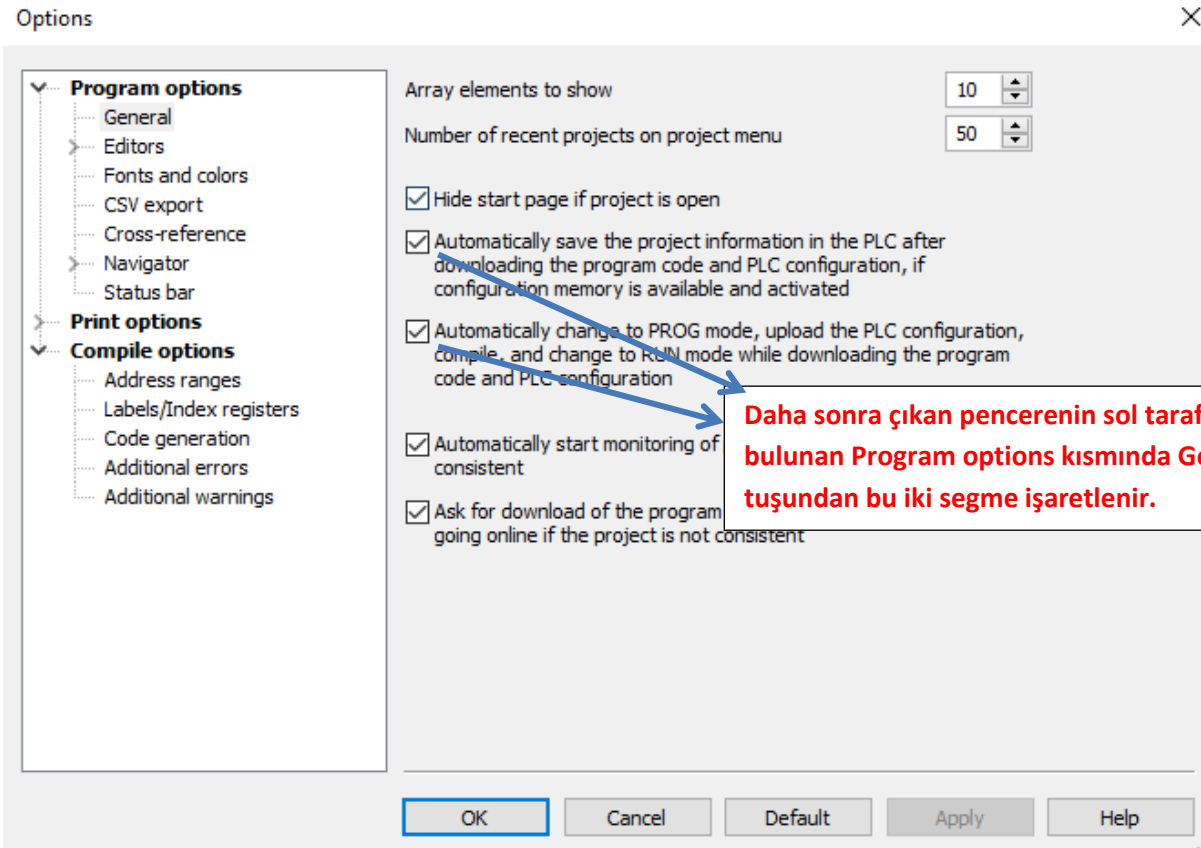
Options

Program options
General
Editors
Fonts and colors
CSV export
Cross-reference
Navigator
Status bar
Print options
Compile options
Address ranges
Labels/Index registers
Code generation
Additional errors
Additional warnings

Array elements to show
10
Number of recent projects on project menu
50

Hide start page if project is open

Automatically save the project information in the PLC after downloading the program code and PLC configuration, if configuration memory is available and activated

Automatically change to PROG mode, upload the PLC configuration, compile, and change to RUN mode while downloading the program code and PLC configuration

Automatically start monitoring of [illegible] consistent

Ask for download of the program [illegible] going online if the project is not consistent

Daha sonra çıkan pencerenin sol taraf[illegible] bulunan Program options kısmında G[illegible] tuşundan bu iki segme işaretlenir.

OK
Cancel
Default
Apply
Help